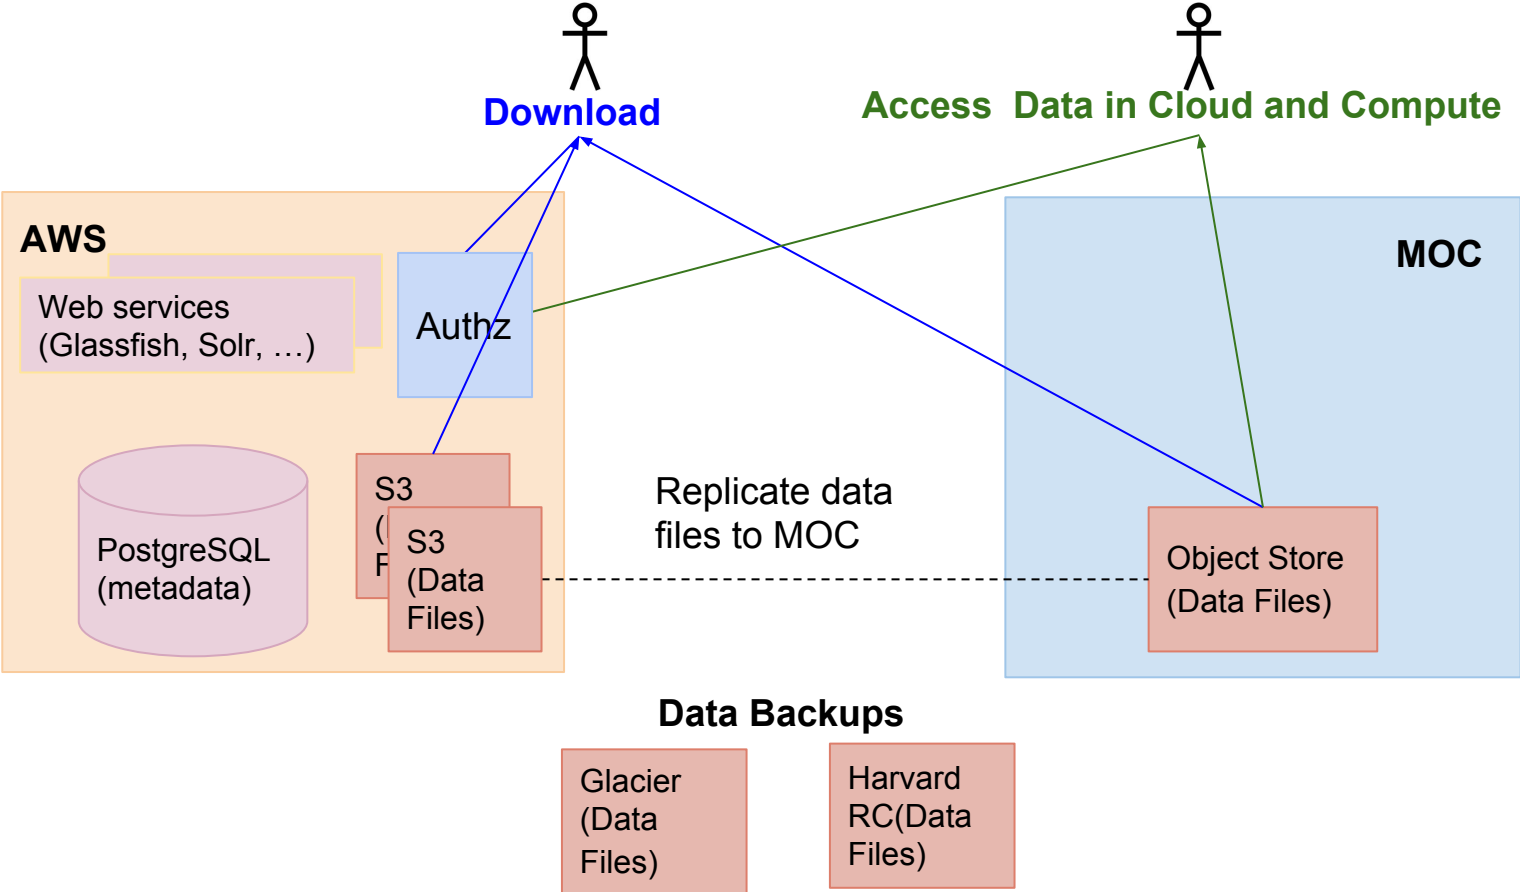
Download

Access Data in Cloud and Compute

AWS

Web services (Glassfish, Solr, …)

Authz

PostgreSQL (metadata)

S3 (
F

S3 (Data Files)

Replicate data files to MOC

MOC

Object Store (Data Files)

Data Backups

Glacier (Data Files)

Harvard RC(Data Files)